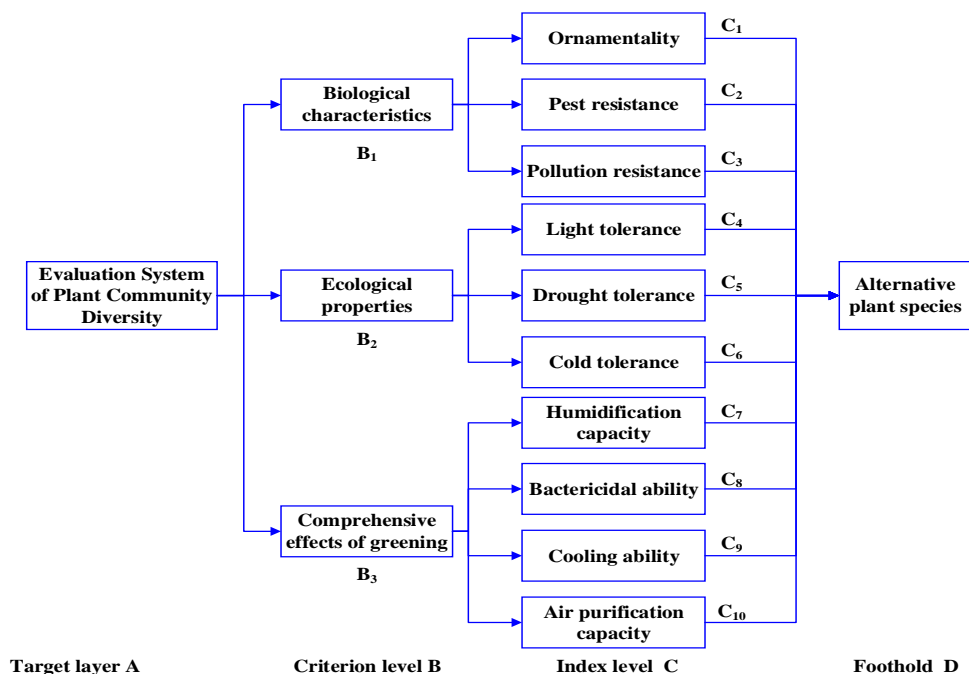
Evaluation System of Plant Community Diversity

Biological characteristics

$B_1$

Ecological properties

$B_2$

Comprehensive effects of greening

$B_3$

Ornamentality $C_1$

Pest resistance $C_2$

Pollution resistance $C_3$

Light tolerance $C_4$

Drought tolerance $C_5$

Cold tolerance $C_6$

Humidification capacity $C_7$

Bactericidal ability $C_8$

Cooling ability $C_9$

Air purification capacity $C_{10}$

Alternative plant species

Target layer A

Criterion level B

Index level C

Foothold D